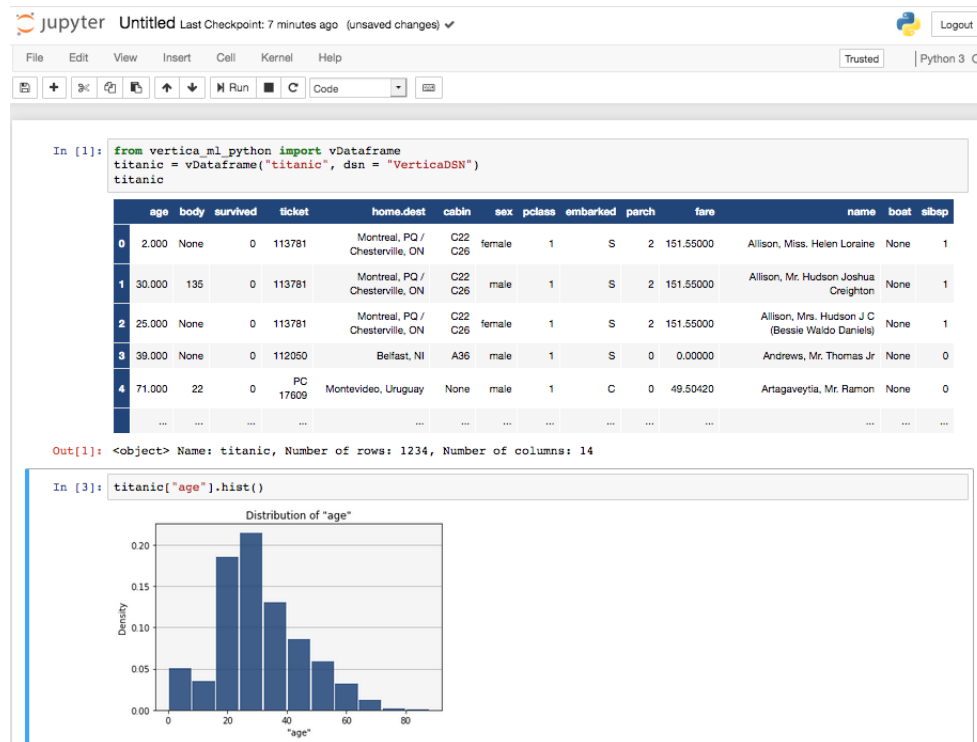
jupyter Untitled Last Checkpoint: 7 minutes ago (unsaved changes)

Logout

File Edit View Insert Cell Kernel Help

Trusted | Python 3

Run Code

In [1]: from vertica_ml_python import vDataframe
titanic = vDataframe("titanic", dsn = "VerticaDSN")
titanic

| | age | body | survived | ticket | home.dest | cabin | sex | pclass | embarked | parch | fare | name | boat | sibsp |
|---|---|---|---|---|---|---|---|---|---|---|---|---|---|---|
| 0 | 2.000 | None | 0 | 113781 | Montreal, PQ / Chesterville, ON | C22 C26 | female | 1 | S | 2 | 151.55000 | Allison, Miss. Helen Loraine | None | 1 |
| 1 | 30.000 | 135 | 0 | 113781 | Montreal, PQ / Chesterville, ON | C22 C26 | male | 1 | S | 2 | 151.55000 | Allison, Mr. Hudson Joshua Creighton | None | 1 |
| 2 | 25.000 | None | 0 | 113781 | Montreal, PQ / Chesterville, ON | C22 C26 | female | 1 | S | 2 | 151.55000 | Allison, Mrs. Hudson J C (Bessie Waldo Daniels) | None | 1 |
| 3 | 39.000 | None | 0 | 112050 | Belfast, NI | A36 | male | 1 | S | 0 | 0.00000 | Andrews, Mr. Thomas Jr | None | 0 |
| 4 | 71.000 | 22 | 0 | PC 17609 | Montevideo, Uruguay | None | male | 1 | C | 0 | 49.50420 | Artagaveytia, Mr. Ramon | None | 0 |
| | ... | ... | ... | ... | ... | ... | ... | ... | ... | ... | ... | ... | ... | ... |

Out[1]: <object> Name: titanic, Number of rows: 1234, Number of columns: 14

In [3]: titanic["age"].hist()

Distribution of "age"

Density

0.00 0.05 0.10 0.15 0.20

0 20 40 60 80

"age"